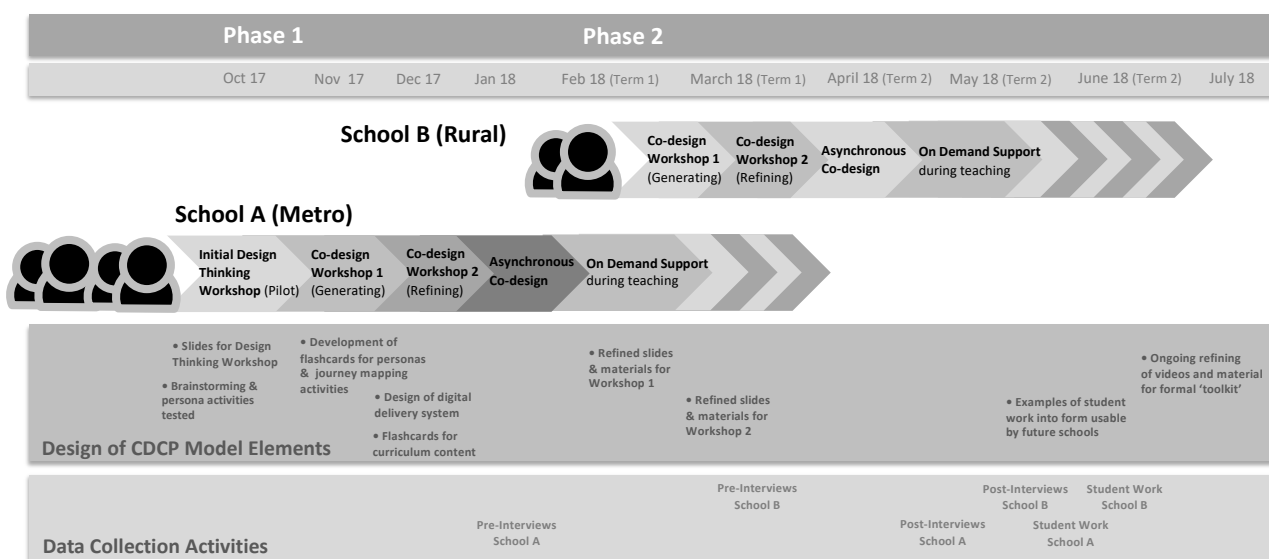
Phase 1
Phase 2

Oct 17 | Nov 17 | Dec 17 | Jan 18 | Feb 18 (Term 1) | March 18 (Term 1) | April 18 (Term 2) | May 18 (Term 2) | June 18 (Term 2) | July 18

School B (Rural)

Co-design Workshop 1 (Generating)
Co-design Workshop 2 (Refining)
Asynchronous Co-design
On Demand Support during teaching

School A (Metro)

Initial Design Thinking Workshop (Pilot)
Co-design Workshop 1 (Generating)
Co-design Workshop 2 (Refining)
Asynchronous Co-design
On Demand Support during teaching

• Slides for Design Thinking Workshop
• Brainstorming & persona activities tested
• Development of flashcards for personas & journey mapping activities
• Design of digital delivery system
• Flashcards for curriculum content
• Refined slides & materials for Workshop 1
• Refined slides & materials for Workshop 2
• Examples of student work into form usable by future schools
• Ongoing refining of videos and material for formal 'toolkit'

Design of CDCP Model Elements

Pre-Interviews School A
Pre-Interviews School B
Post-Interviews School A
Post-Interviews School B
Student Work School A
Student Work School B

Data Collection Activities